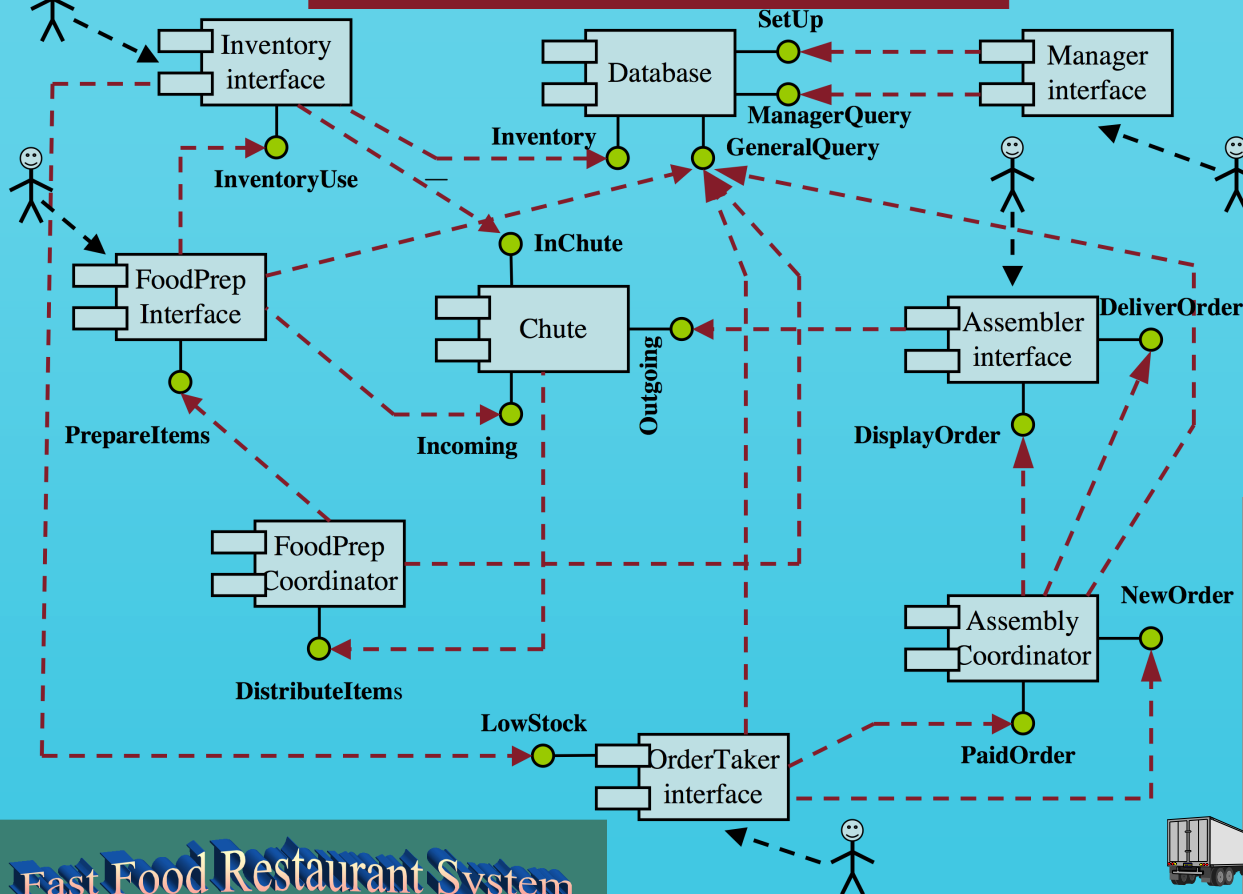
Inventory interface

SetUp

Database

Manager interface

ManagerQuery

Inventory

GeneralQuery

InventoryUse

InChute

FoodPrep Interface

Chute

Outgoing

Assembler interface

DeliverOrder

PrepareItems

Incoming

DisplayOrder

FoodPrep Coordinator

NewOrder

Assembly Coordinator

DistributeItems

LowStock

OrderTaker interface

PaidOrder

Fast Food Restaurant System